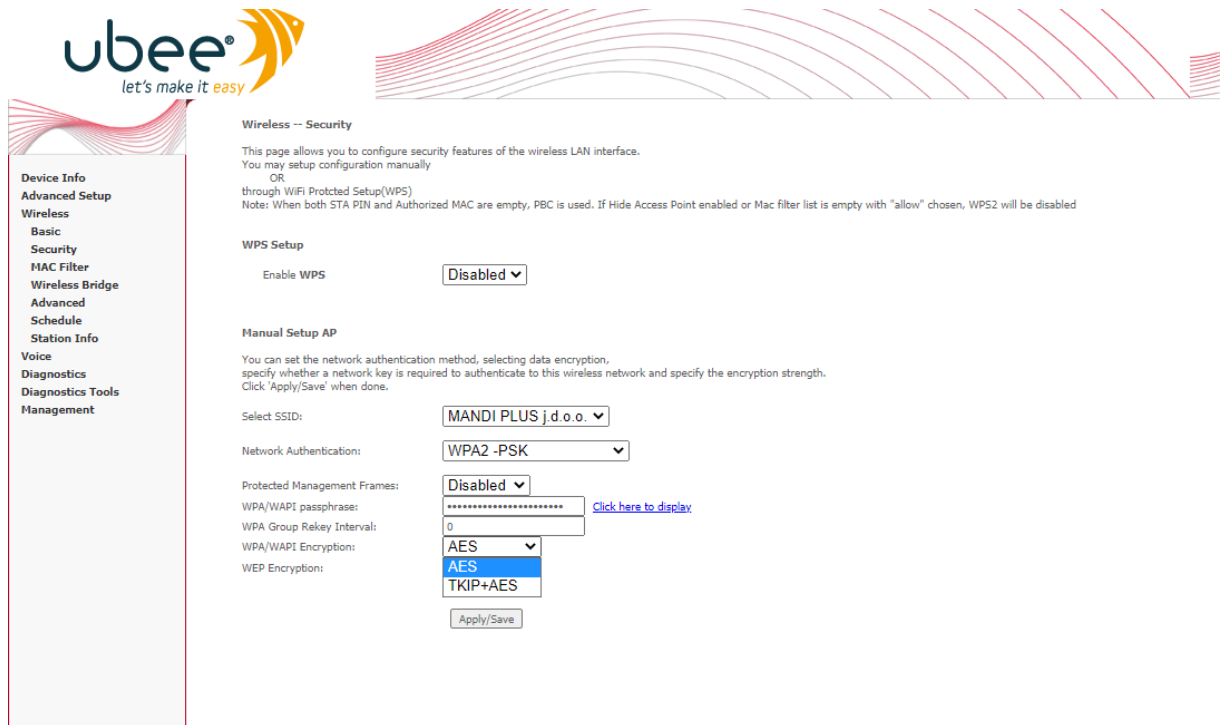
ubee®
let's make it easy

Device Info
Advanced Setup
Wireless
Basic
Security
MAC Filter
Wireless Bridge
Advanced
Schedule
Station Info
Voice
Diagnostics
Diagnostics Tools
Management

Wireless -- Security

This page allows you to configure security features of the wireless LAN interface.
You may setup configuration manually
OR
through WiFi Protcted Setup(WPS)
Note: When both STA PIN and Authorized MAC are empty, PBC is used. If Hide Access Point enabled or Mac filter list is empty with "allow" chosen, WPS2 will be disabled

WPS Setup

Enable WPS Disabled

Manual Setup AP

You can set the network authentication method, selecting data encryption,
specify whether a network key is required to authenticate to this wireless network and specify the encryption strength.
Click 'Apply/Save' when done.

Select SSID: MANDI PLUS j.d.o.o.

Network Authentication: WPA2 -PSK

Protected Management Frames: Disabled
WPA/WAPI passphrase: •••••••••••••••••••••••• Click here to display
WPA Group Rekey Interval: 0
WPA/WAPI Encryption: AES
WEP Encryption:
AES
TKIP+AES

Apply/Save